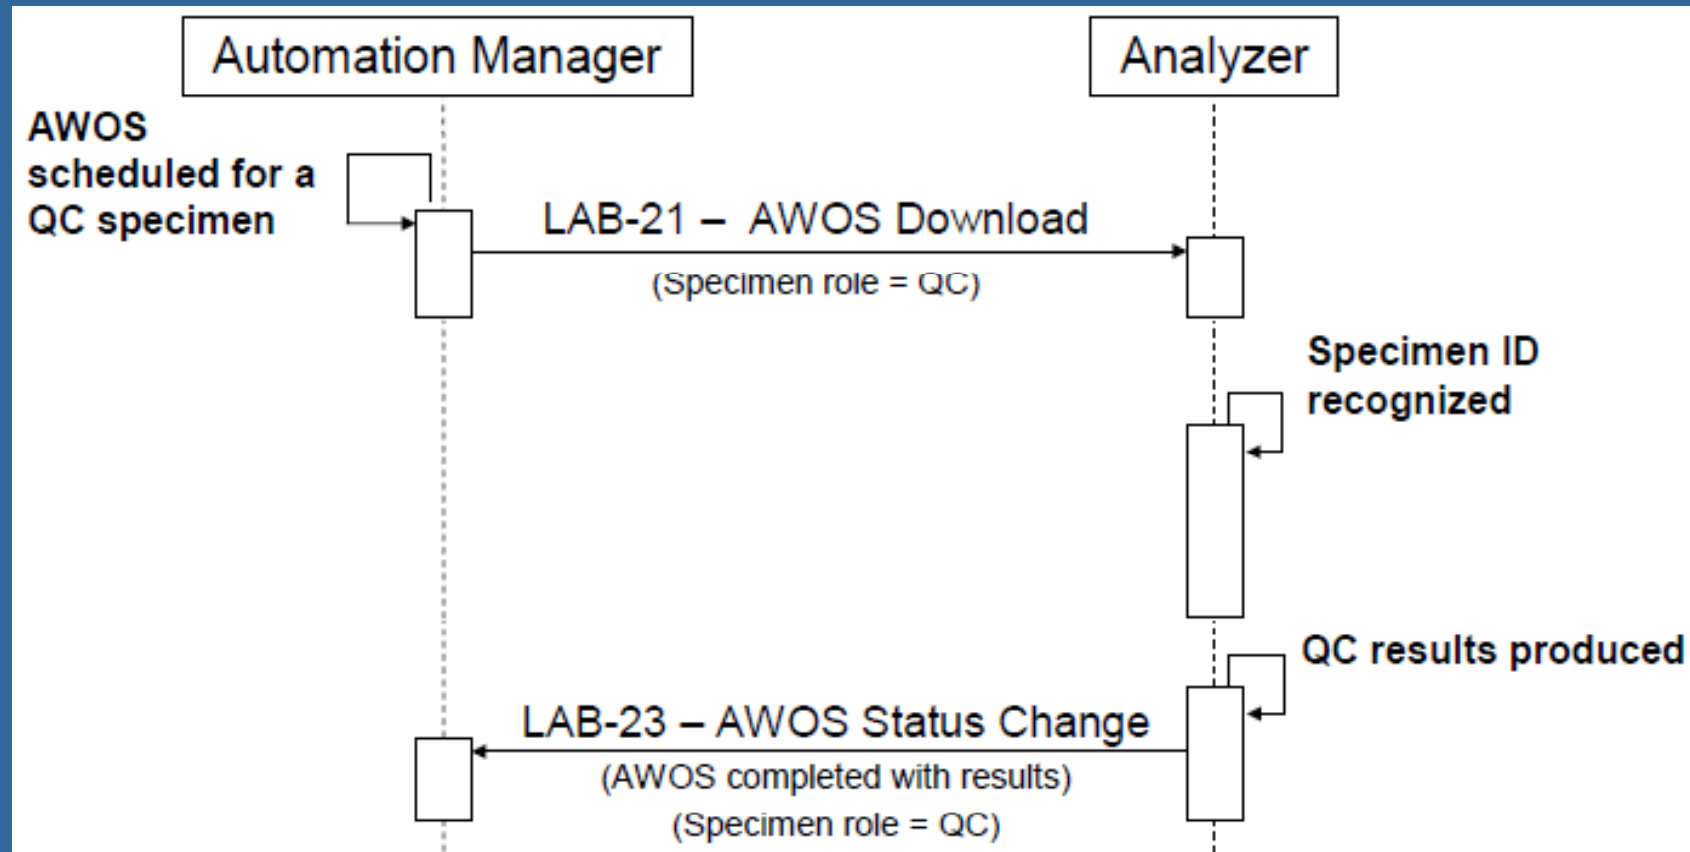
Automation Manager

Analyzer

AWOS scheduled for a QC specimen

LAB-21 – AWOS Download

(Specimen role = QC)

Specimen ID recognized

QC results produced

LAB-23 – AWOS Status Change

(AWOS completed with results)

(Specimen role = QC)